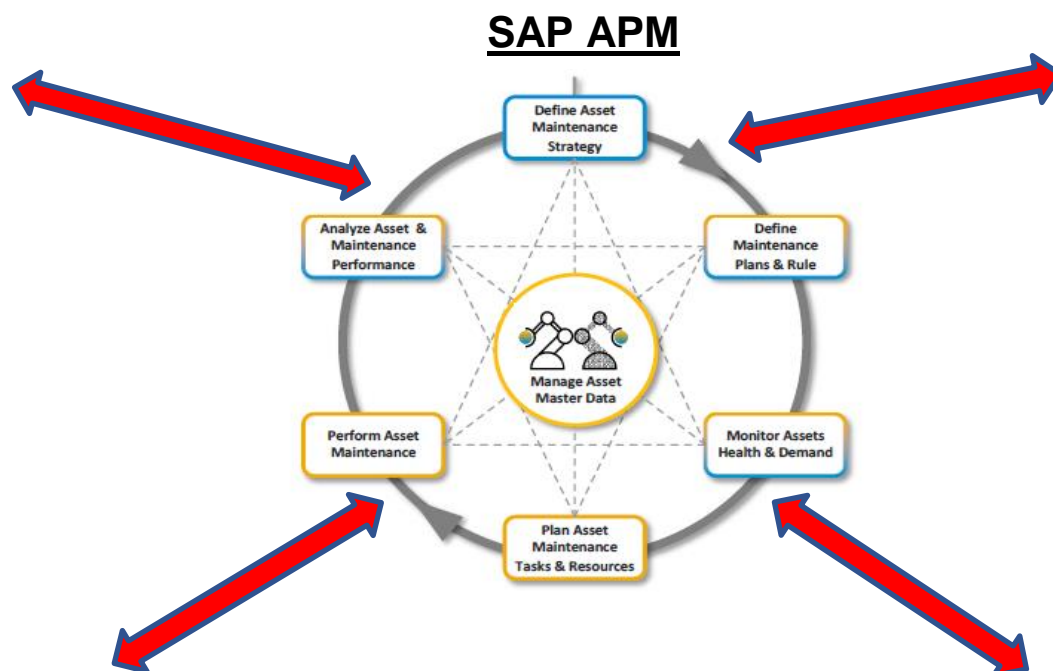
SAP APM

Define Asset Maintenance Strategy

Define Maintenance Plans & Rule

Monitor Assets Health & Demand

Plan Asset Maintenance Tasks & Resources

Perform Asset Maintenance

Analyze Asset & Maintenance Performance

Manage Asset Master Data